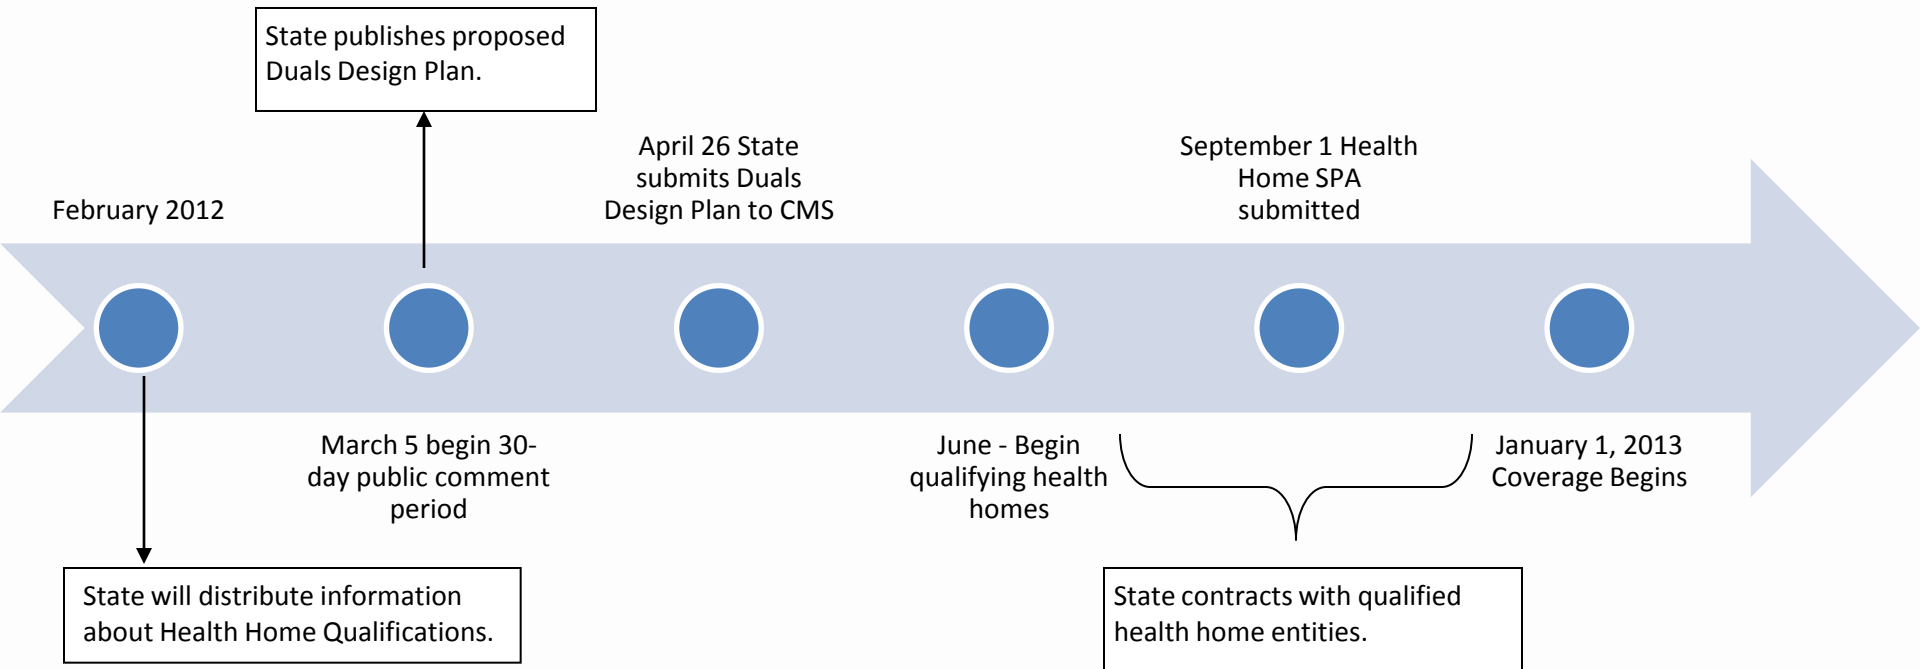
State publishes proposed Duals Design Plan.

February 2012

April 26 State submits Duals Design Plan to CMS

September 1 Health Home SPA submitted

March 5 begin 30-day public comment period

June - Begin qualifying health homes

January 1, 2013 Coverage Begins

State will distribute information about Health Home Qualifications.

State contracts with qualified health home entities.